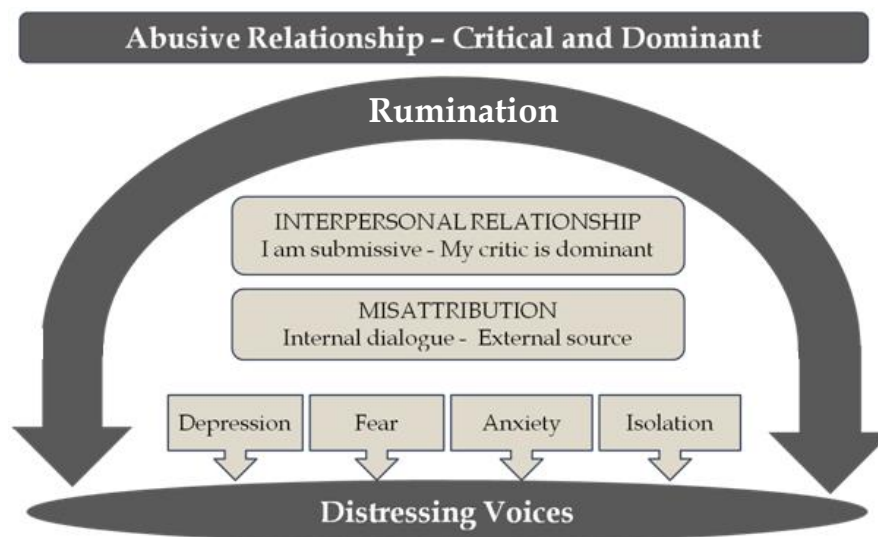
Abusive Relationship – Critical and Dominant

Rumination

INTERPERSONAL RELATIONSHIP
I am submissive - My critic is dominant

MISATTRIBUTION
Internal dialogue - External source

Depression

Fear

Anxiety

Isolation

Distressing Voices